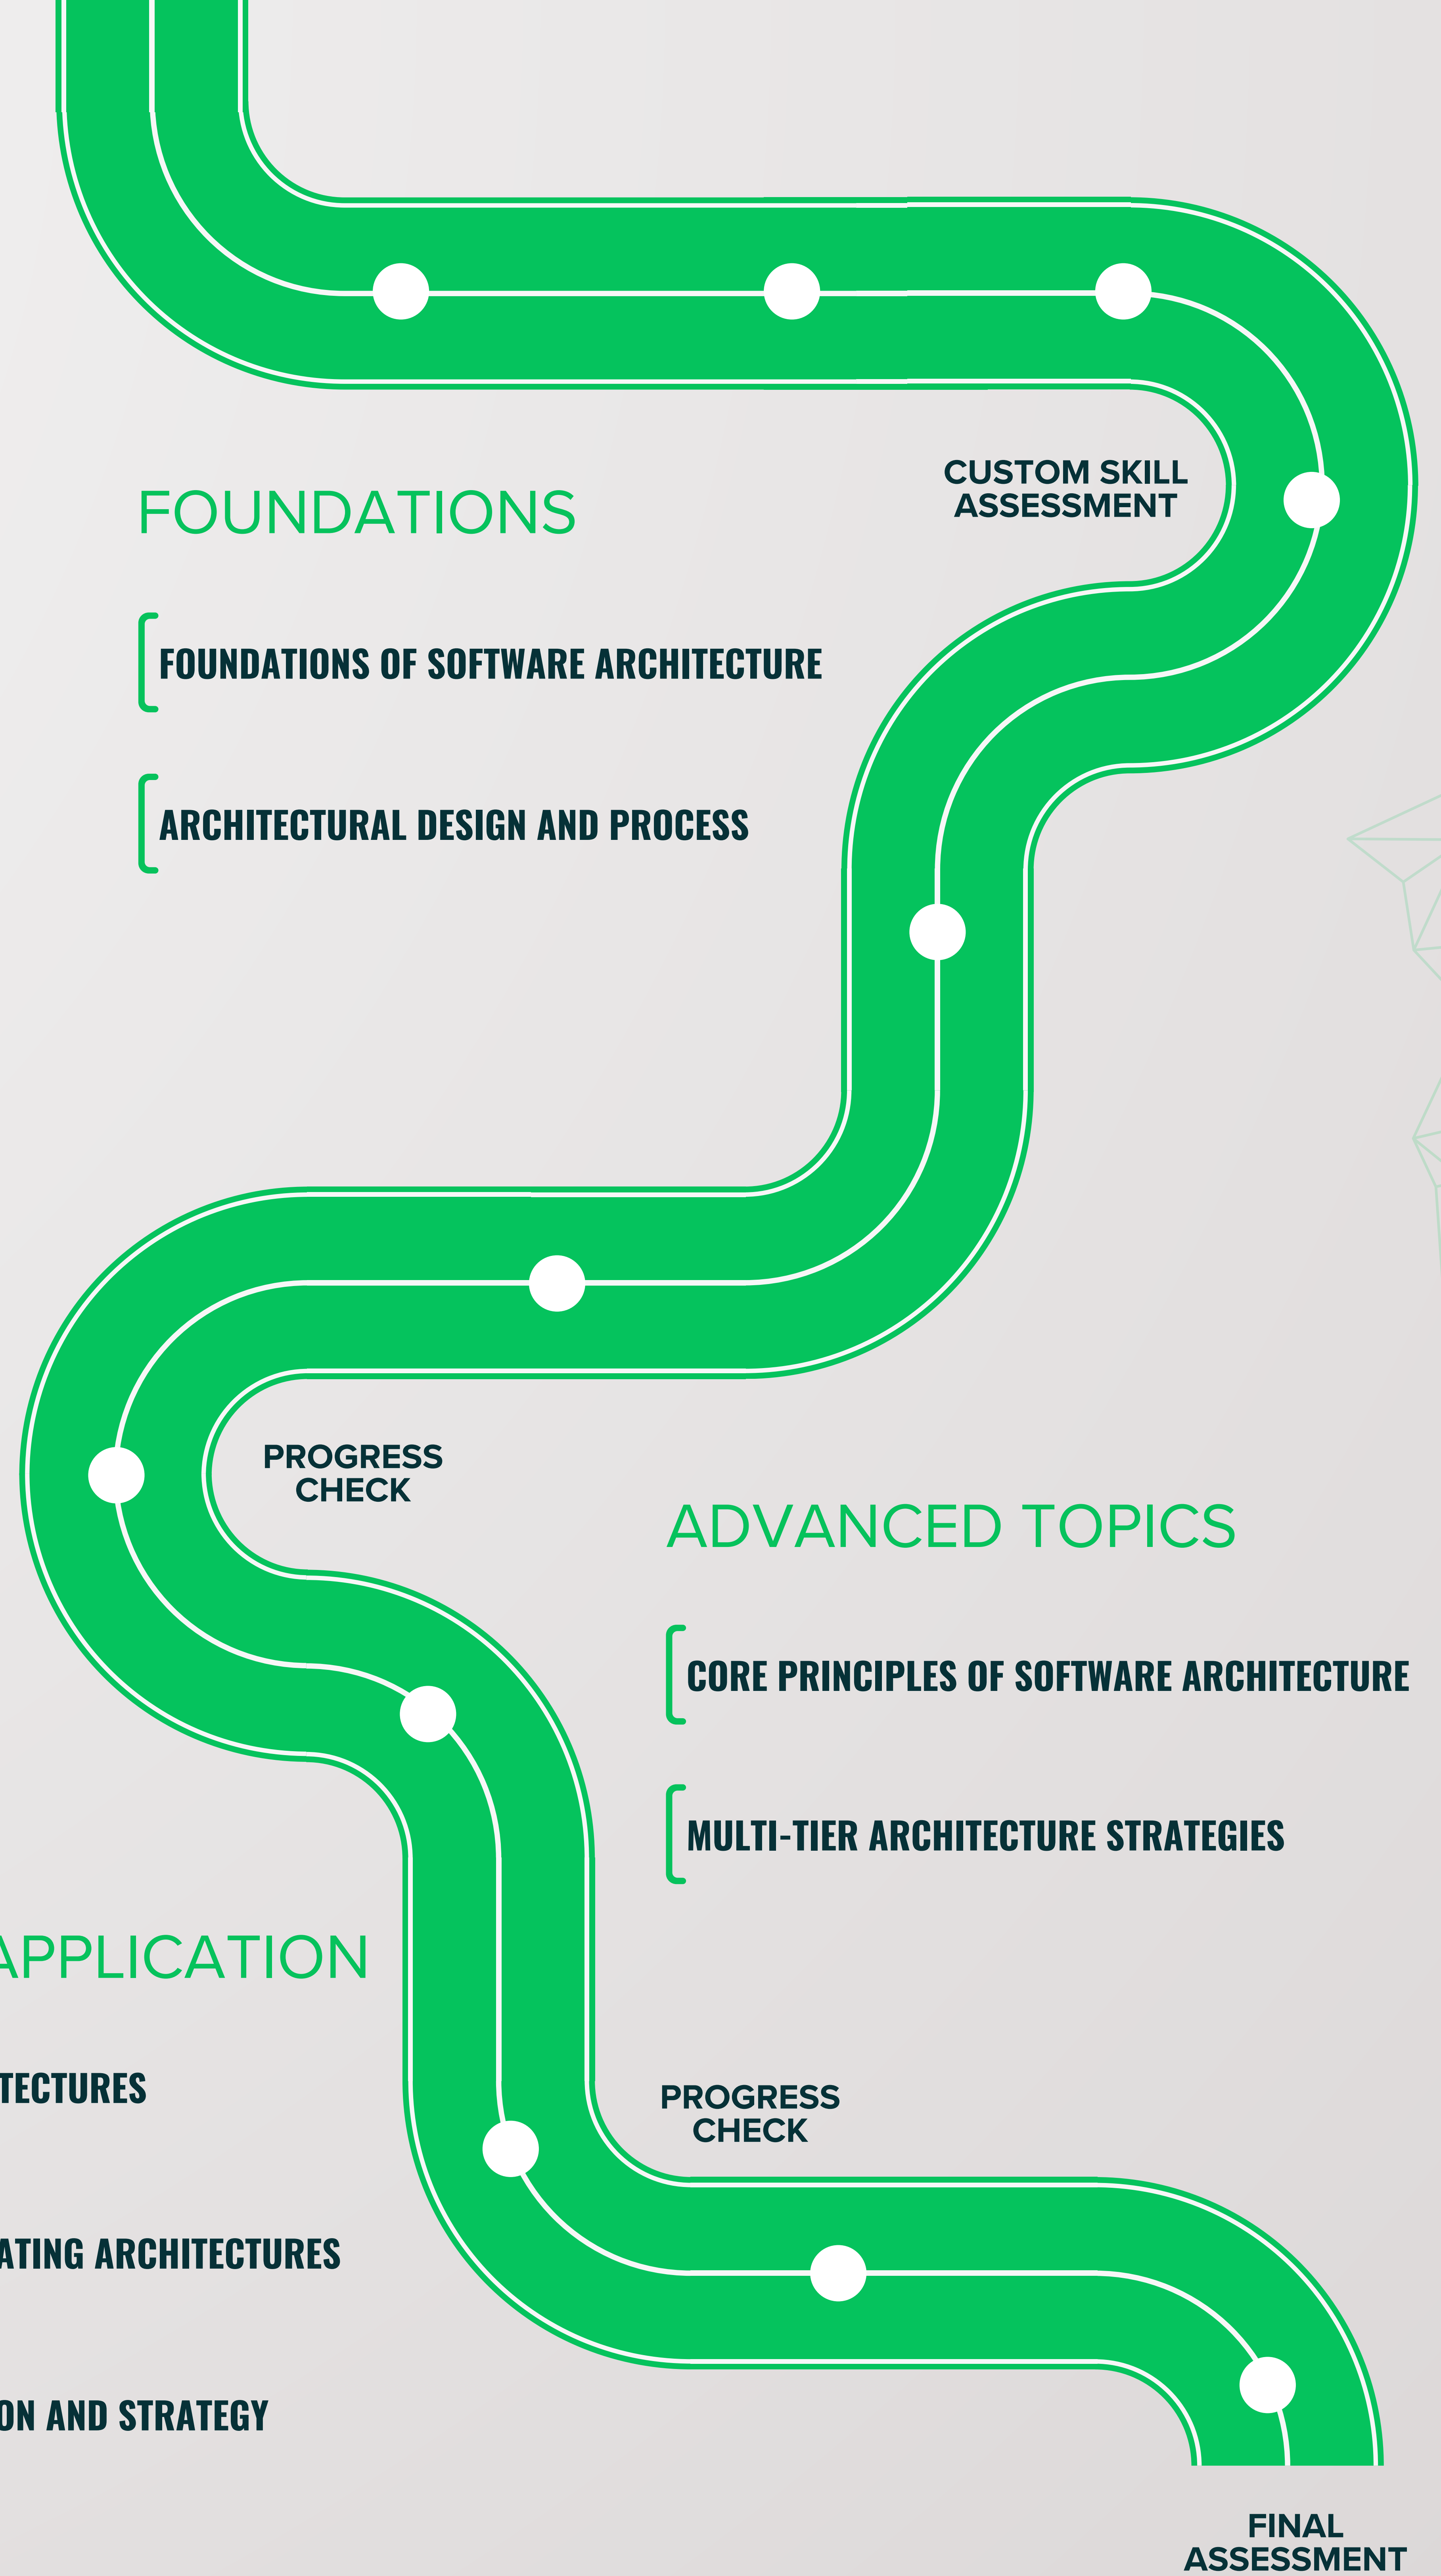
CUSTOM SKILL ASSESSMENT

FOUNDATIONS

FOUNDATIONS OF SOFTWARE ARCHITECTURE

ARCHITECTURAL DESIGN AND PROCESS

PROGRESS CHECK

ADVANCED TOPICS

CORE PRINCIPLES OF SOFTWARE ARCHITECTURE

MULTI-TIER ARCHITECTURE STRATEGIES

APPLICATION

TECTURES

ATING ARCHITECTURES

ON AND STRATEGY

PROGRESS CHECK

FINAL ASSESSMENT